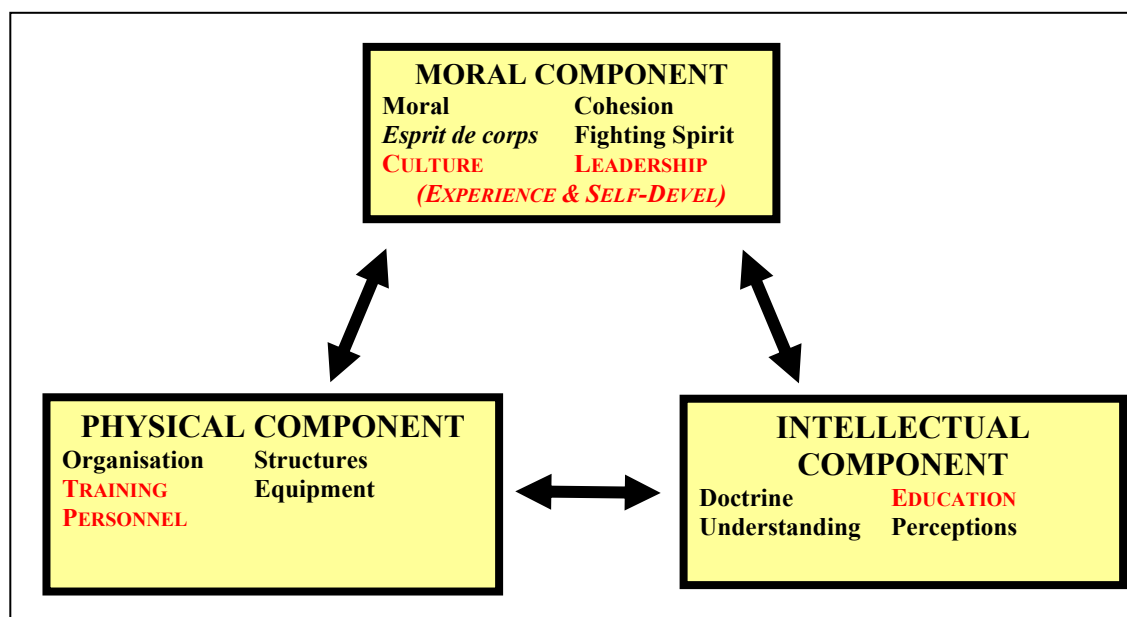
MORAL COMPONENT
Moral Cohesion
*Esprit de corps* Fighting Spirit
CULTURE LEADERSHIP
(EXPERIENCE & SELF-DEVEL)

PHYSICAL COMPONENT
Organisation Structures
TRAINING Equipment
PERSONNEL

INTELLECTUAL COMPONENT
Doctrine EDUCATION
Understanding Perceptions